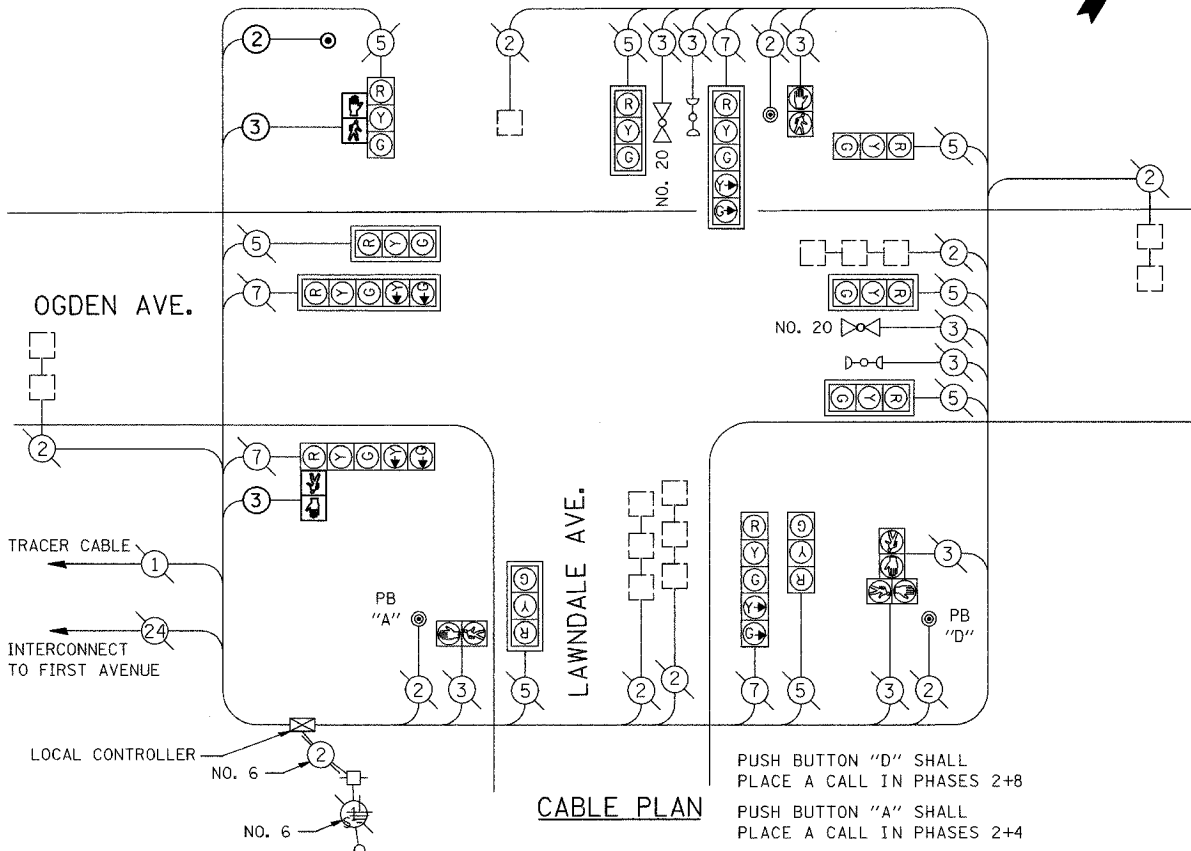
2
5
R
Y
G
3
2
5
3
3
7
2
3
R
Y
G
NO. 20
R
Y
G
Y
G
G
Y
R
5
2
5
R
Y
G
7
R
Y
G
Y
G
2
OGDEN AVE.
5
G
Y
R
NO. 20
3
3
G
Y
R
5
2
7
R
Y
G
Y
G
3
TRACER CABLE
1
24
INTERCONNECT TO FIRST AVENUE
PB "A"
G
Y
R
LAWNDALE AVE.
R
Y
G
Y
G
G
Y
R
3
PB "D"
2
3
5
2
2
7
5
3
2
LOCAL CONTROLLER
NO. 6
2
NO. 6
1
CABLE PLAN
PUSH BUTTON "D" SHALL PLACE A CALL IN PHASES 2+8
PUSH BUTTON "A" SHALL PLACE A CALL IN PHASES 2+4